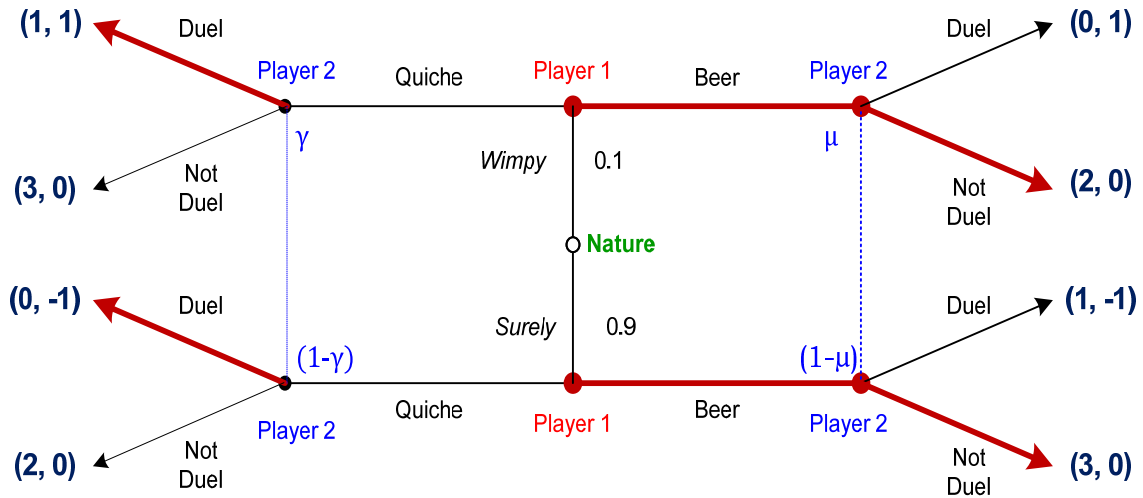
(1, 1)
Duel
Player 2
Quiche
Player 1
Beer
Player 2
Duel
(0, 1)

$\gamma$
Wimpy
0.1
$\mu$

(3, 0)
Not Duel
Not Duel
(2, 0)

Nature

(0, -1)
Duel
Duel
(1, -1)

Surely
0.9

(1-$\gamma$)
(1-$\mu$)

Player 2
Quiche
Player 1
Beer
Player 2

(2, 0)
Not Duel
Not Duel
(3, 0)